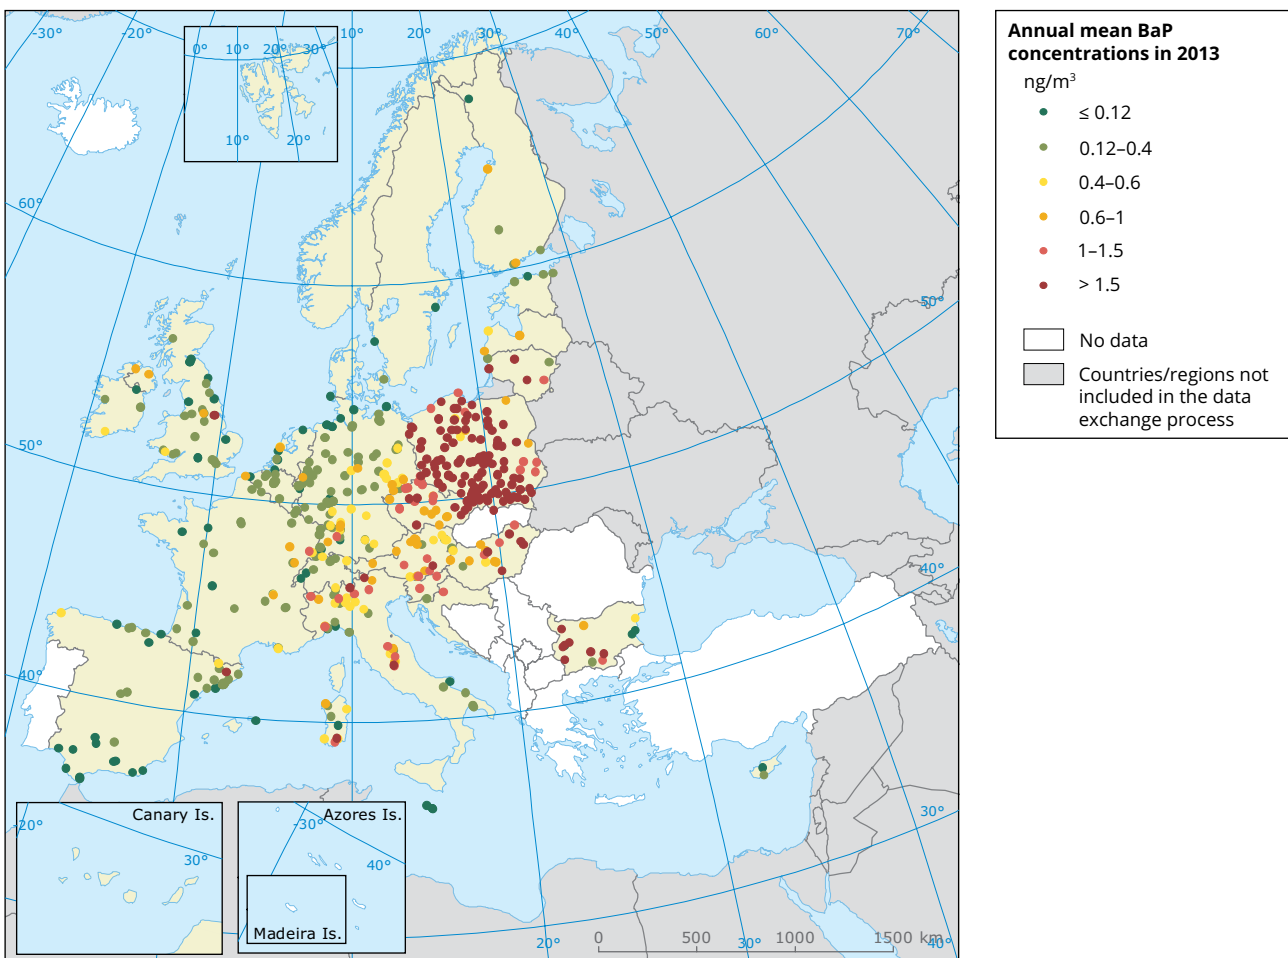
-30° -20° 0° 10° 20° 30° 10° 20° 30° 40° 50° 60° 70°
10° 20°
60°
50°
50°
40°
40°
30°
20°
Canary Is.
30°
Azores Is.
-30°
40°
Madeira Is.
20° 0 500 30° 1000 1500 km 40°

Annual mean BaP concentrations in 2013
ng/m$^3$
≤ 0.12
0.12–0.4
0.4–0.6
0.6–1
1–1.5
> 1.5
No data
Countries/regions not included in the data exchange process